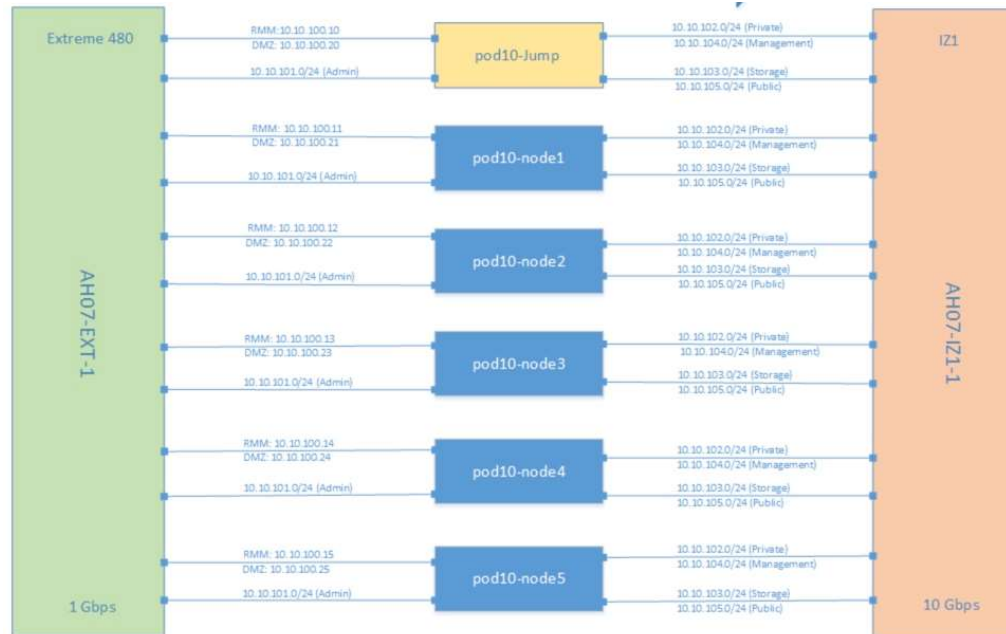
Extreme 480

AH07-EXT-1

1 Gbps

RMM:10.10.100.10
DMZ: 10.10.100.20
10.10.101.0/24 (Admin)

pod10-Jump

10.10.102.0/24 (Private)
10.10.104.0/24 (Management)
10.10.103.0/24 (Storage)
10.10.105.0/24 (Public)

RMM: 10.10.100.11
DMZ: 10.10.100.21
10.10.101.0/24 (Admin)

pod10-node1

10.10.102.0/24 (Private)
10.10.104.0/24 (Management)
10.10.103.0/24 (Storage)
10.10.105.0/24 (Public)

RMM: 10.10.100.12
DMZ: 10.10.100.22
10.10.101.0/24 (Admin)

pod10-node2

10.10.102.0/24 (Private)
10.10.104.0/24 (Management)
10.10.103.0/24 (Storage)
10.10.105.0/24 (Public)

RMM: 10.10.100.13
DMZ: 10.10.100.23
10.10.101.0/24 (Admin)

pod10-node3

10.10.102.0/24 (Private)
10.10.104.0/24 (Management)
10.10.103.0/24 (Storage)
10.10.105.0/24 (Public)

RMM: 10.10.100.14
DMZ: 10.10.100.24
10.10.101.0/24 (Admin)

pod10-node4

10.10.102.0/24 (Private)
10.10.104.0/24 (Management)
10.10.103.0/24 (Storage)
10.10.105.0/24 (Public)

RMM: 10.10.100.15
DMZ: 10.10.100.25
10.10.101.0/24 (Admin)

pod10-node5

10.10.102.0/24 (Private)
10.10.104.0/24 (Management)
10.10.103.0/24 (Storage)
10.10.105.0/24 (Public)

IZ1

AH07-IZ1-1

10 Gbps